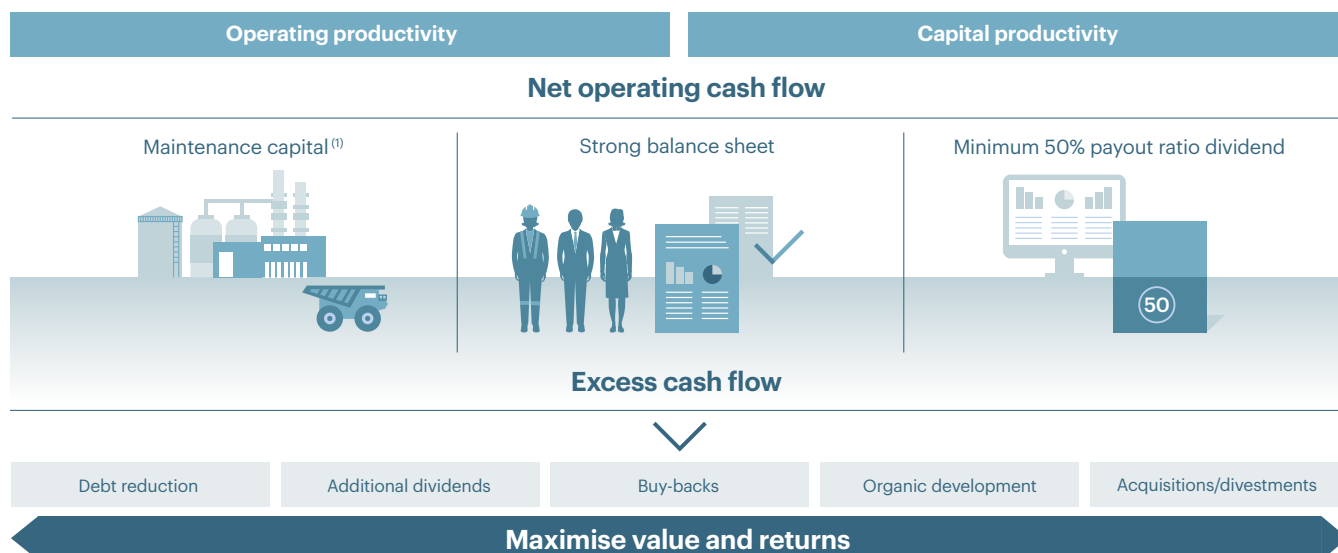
Operating productivity

Capital productivity

Net operating cash flow

Maintenance capital $^{(1)}$

Strong balance sheet

Minimum 50% payout ratio dividend

50

Excess cash flow

Debt reduction

Additional dividends

Buy-backs

Organic development

Acquisitions/divestments

Maximise value and returns